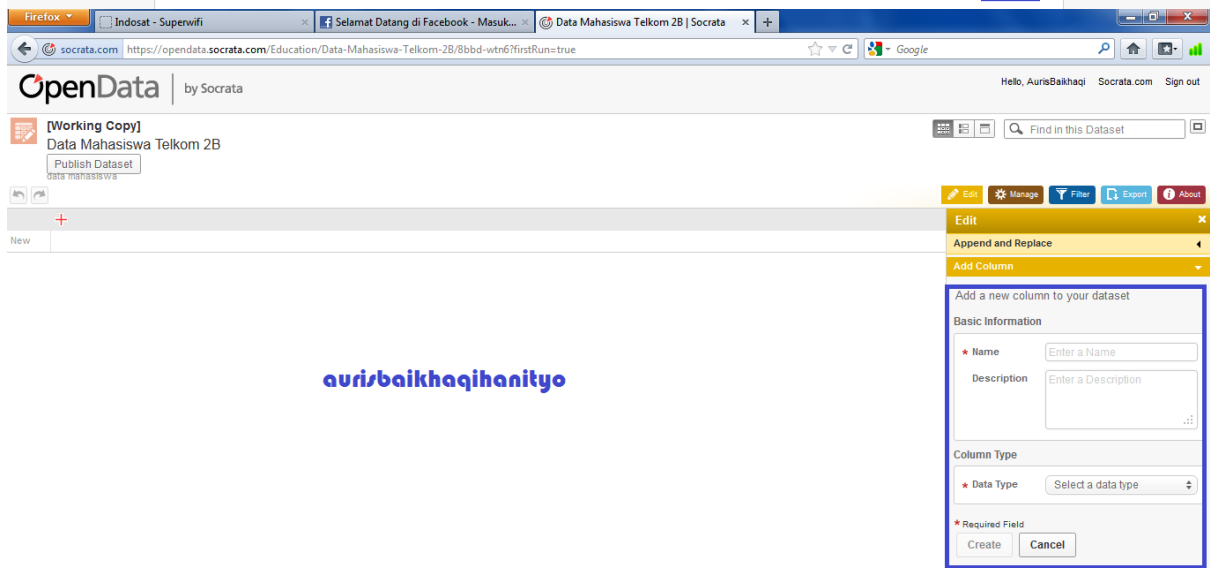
Firefox
Indosat - Superwifi
Selamat Datang di Facebook - Masuk...
Data Mahasiswa Telkom 2B | Socrata
+
socrata.com https://opendata.socrata.com/Education/Data-Mahasiswa-Telkom-2B/8bbd-wtn6?firstRun=true
Google

OpenData | by Socrata
Hello, AurisBaikhaqi Socrata.com Sign out

[Working Copy]
Data Mahasiswa Telkom 2B
Publish Dataset
data mahasiswa

Find in this Dataset

Edit Manage Filter Export About

+
New

aurisbaikhaqihanityo

Edit
Append and Replace
Add Column
Add a new column to your dataset
Basic Information
* Name Enter a Name
Description Enter a Description
Column Type
* Data Type Select a data type
* Required Field
Create Cancel